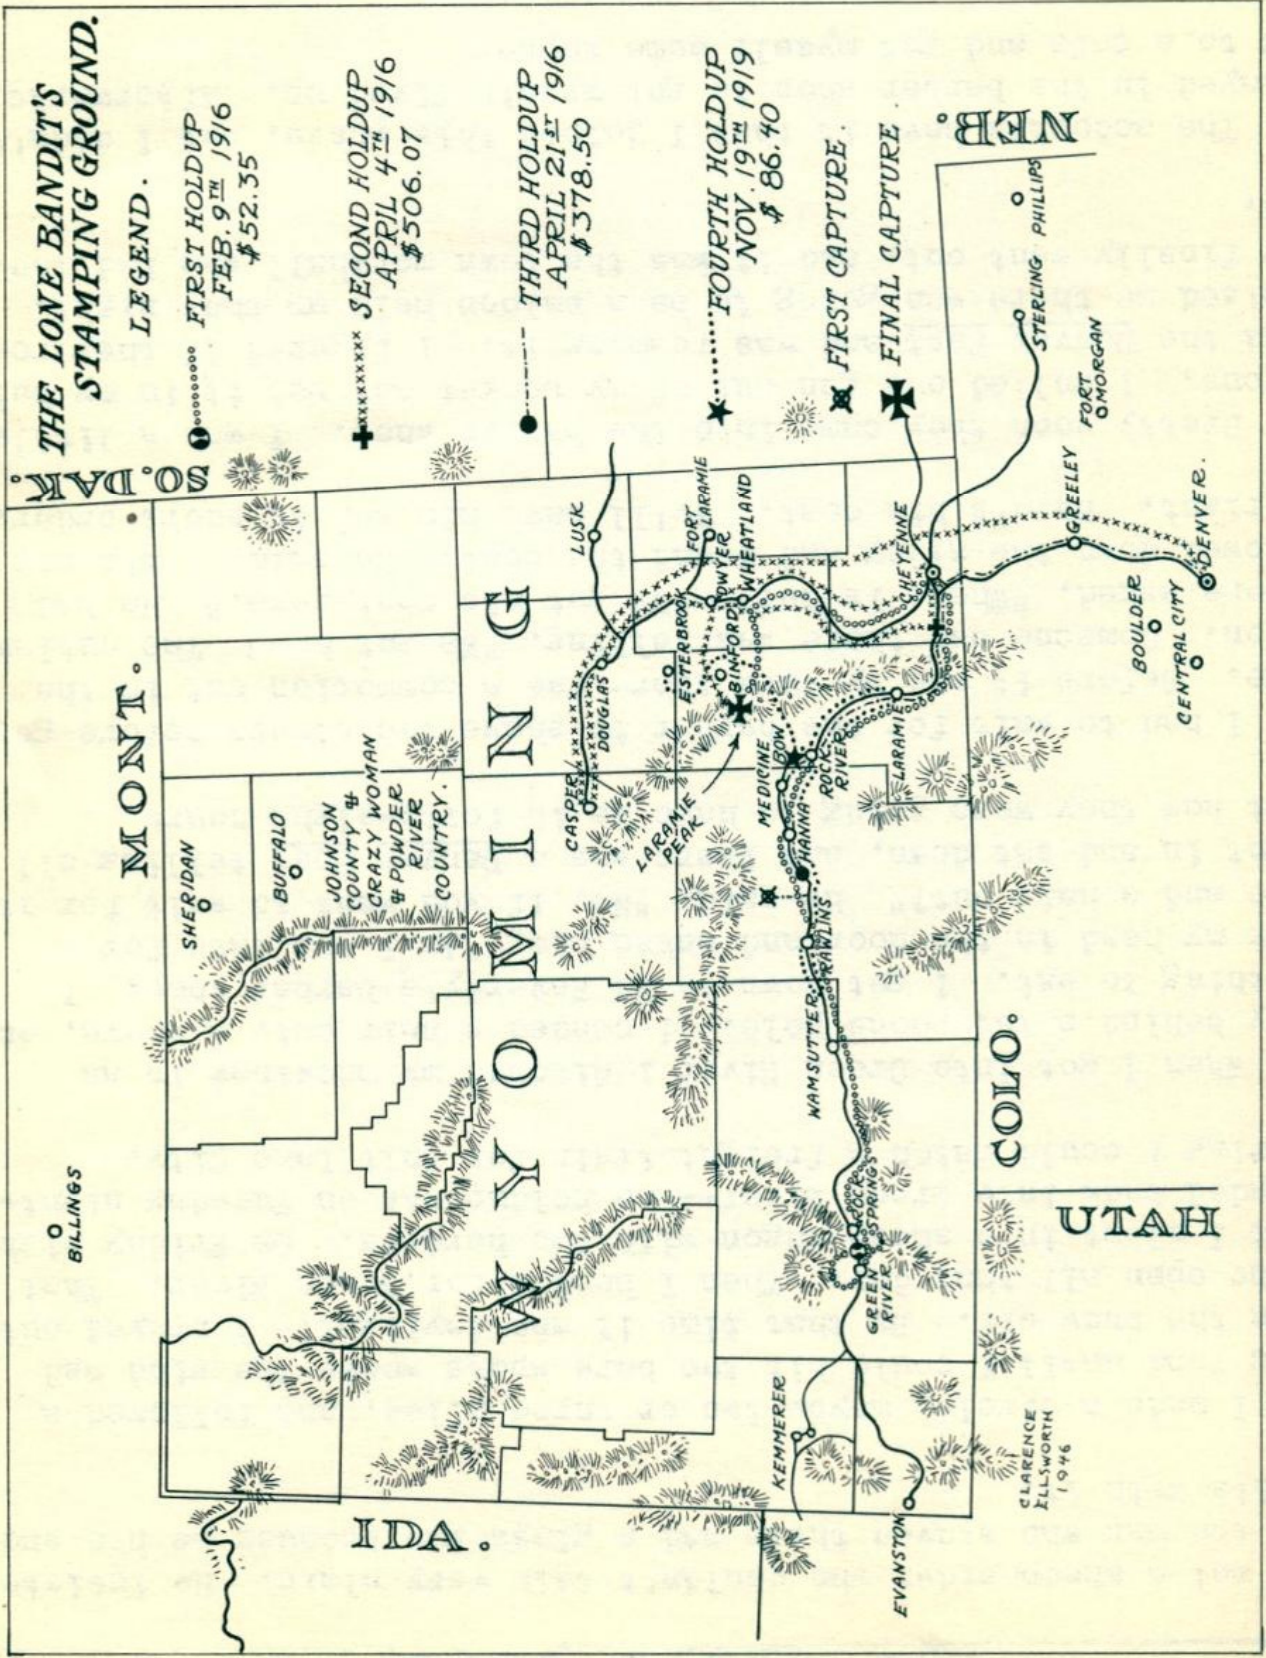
THE LONE BANDIT'S STAMPING GROUND.

LEGEND.

FIRST HOLDUP FEB. 9TH 1916 $52.35

SECOND HOLDUP APRIL 4TH 1916 $506.07

THIRD HOLDUP APRIL 21ST 1916 $378.50

FOURTH HOLDUP NOV. 19TH 1919 $86.40

FIRST CAPTURE.

FINAL CAPTURE.

SO. DAK.

MONT.

NEB.

WYOMING

COLO.

UTAH

IDA.

BILLINGS

SHERIDAN

BUFFALO

JOHNSON COUNTY & CRAZY WOMAN & POWDER RIVER COUNTRY.

CASPER

DOUGLAS

LUSK

ESTERBROOK

FORT LARAMIE

DWYER

WHEATLAND

BINFORD

LARAMIE PEAK

MEDICINE BOW

HANNA

ROCK RIVER

LARAMIE

CHEYENNE

RAWLINS

WAMSUTTER

ROCK SPRINGS

GREEN RIVER

KEMMERER

EVANSTON

STERLING

PHILLIPS

FORT MORGAN

GREELEY

BOULDER

CENTRAL CITY

DENVER.

CLARENCE ELLSWORTH 1946